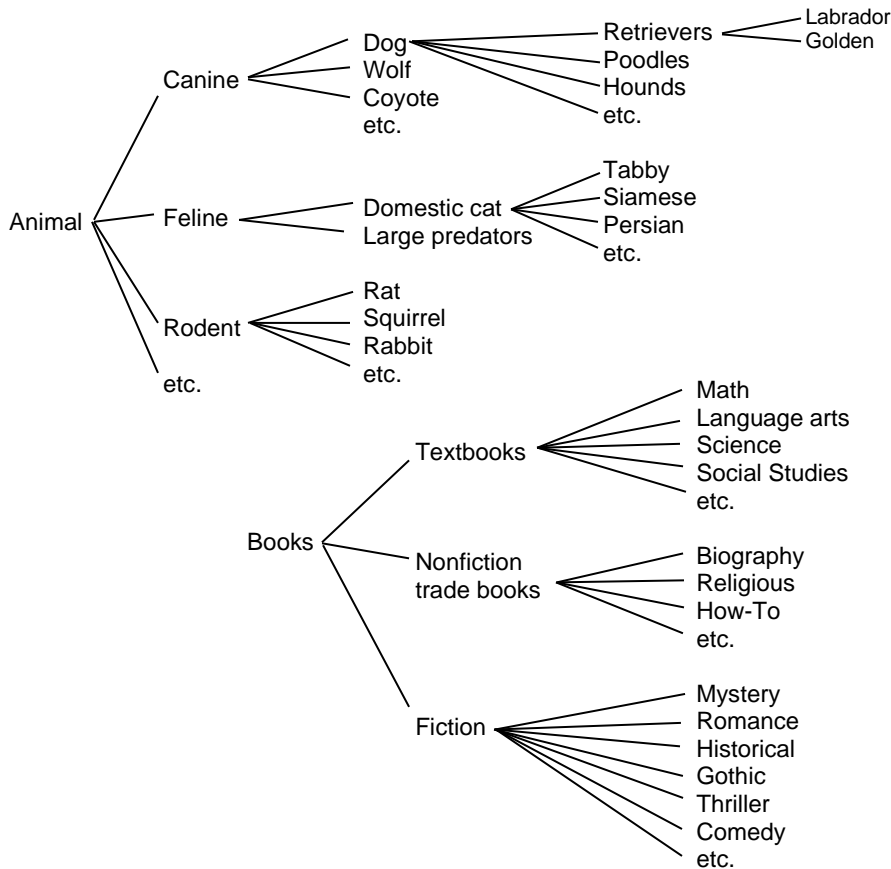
Animal
Canine
Dog
Retrievers
Labrador
Golden
Poodles
Hounds
etc.
Wolf
Coyote
etc.
Feline
Domestic cat
Tabby
Siamese
Persian
etc.
Large predators
Rodent
Rat
Squirrel
Rabbit
etc.
etc.

Books
Textbooks
Math
Language arts
Science
Social Studies
etc.
Nonfiction trade books
Biography
Religious
How-To
etc.
Fiction
Mystery
Romance
Historical
Gothic
Thriller
Comedy
etc.